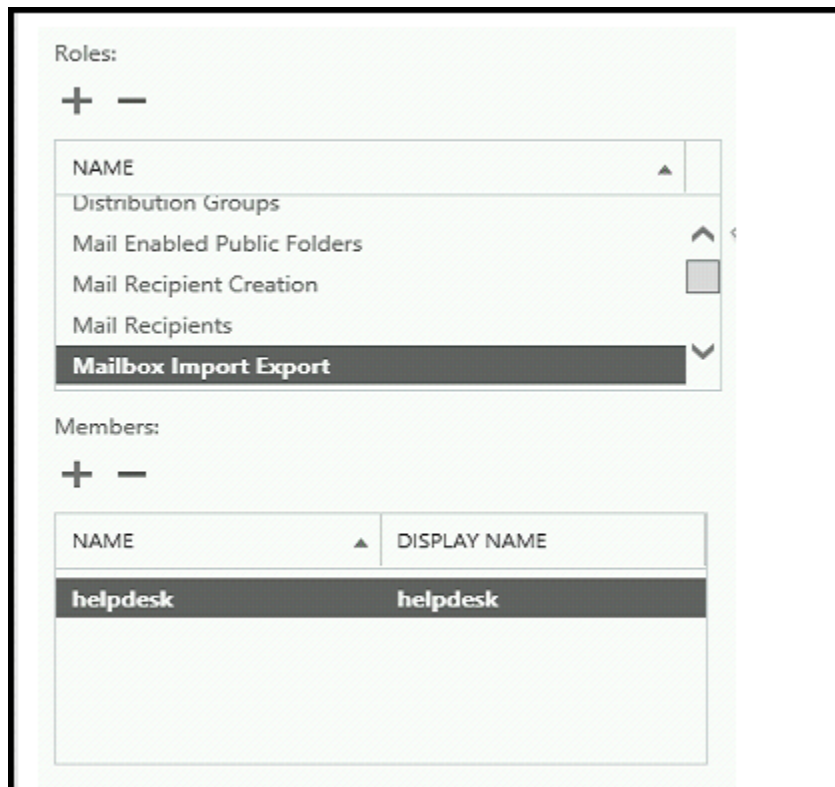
Roles:

+ −

| NAME |
|---|
| Distribution Groups |
| Mail Enabled Public Folders |
| Mail Recipient Creation |
| Mail Recipients |
| Mailbox Import Export |

Members:

+ −

| NAME | DISPLAY NAME |
|---|---|
| helpdesk | helpdesk |